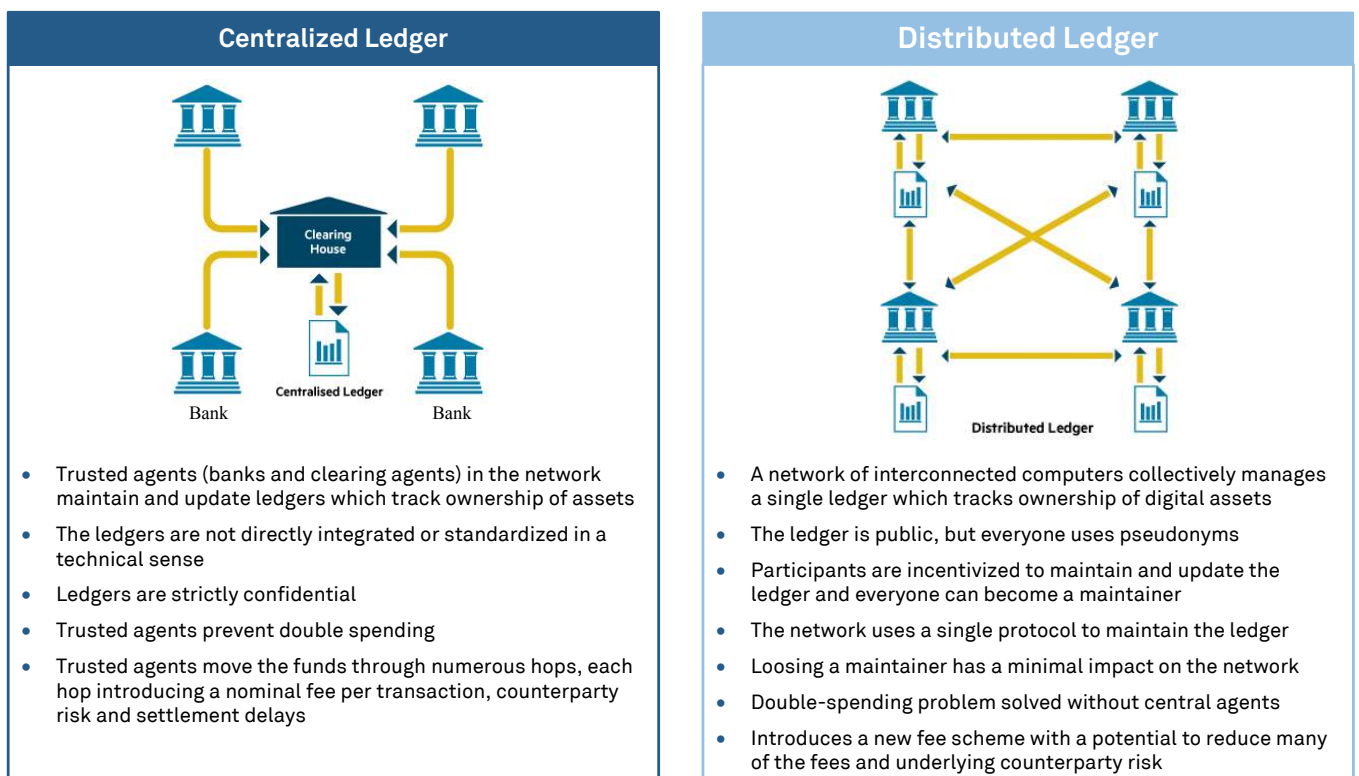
Centralized Ledger

Clearing House

Centralised Ledger

Bank

Bank

- Trusted agents (banks and clearing agents) in the network maintain and update ledgers which track ownership of assets
- The ledgers are not directly integrated or standardized in a technical sense
- Ledgers are strictly confidential
- Trusted agents prevent double spending
- Trusted agents move the funds through numerous hops, each hop introducing a nominal fee per transaction, counterparty risk and settlement delays

Distributed Ledger

Distributed Ledger

- A network of interconnected computers collectively manages a single ledger which tracks ownership of digital assets
- The ledger is public, but everyone uses pseudonyms
- Participants are incentivized to maintain and update the ledger and everyone can become a maintainer
- The network uses a single protocol to maintain the ledger
- Loosing a maintainer has a minimal impact on the network
- Double-spending problem solved without central agents
- Introduces a new fee scheme with a potential to reduce many of the fees and underlying counterparty risk